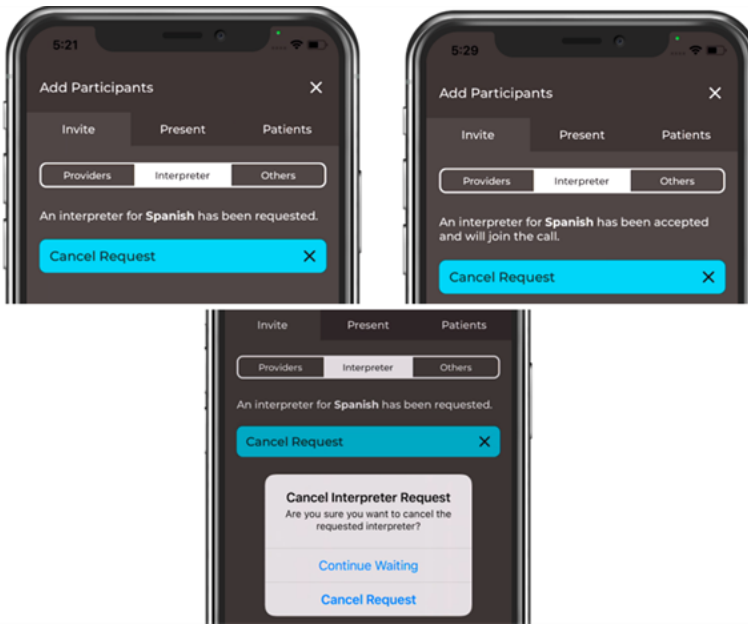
5:21

Add Participants ✕

Invite | Present | Patients

Providers | Interpreter | Others

An interpreter for **Spanish** has been requested.

Cancel Request ✕

5:29

Add Participants ✕

Invite | Present | Patients

Providers | Interpreter | Others

An interpreter for **Spanish** has been accepted and will join the call.

Cancel Request ✕

Invite | Present | Patients

Providers | Interpreter | Others

An interpreter for **Spanish** has been requested.

Cancel Request ✕

Cancel Interpreter Request

Are you sure you want to cancel the requested interpreter?

Continue Waiting

Cancel Request